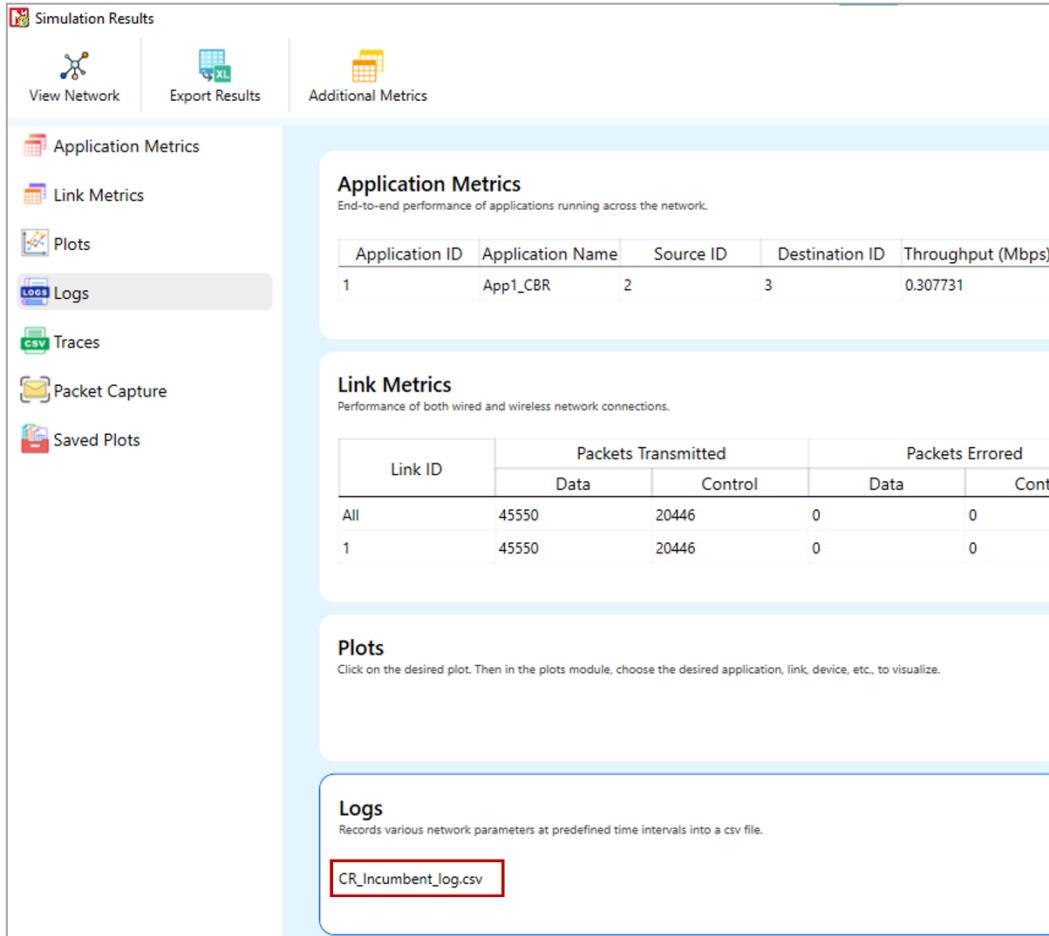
Simulation Results

View Network
Export Results
Additional Metrics

Application Metrics
Link Metrics
Plots
Logs
Traces
Packet Capture
Saved Plots

Application Metrics
End-to-end performance of applications running across the network.

| Application ID | Application Name | Source ID | Destination ID | Throughput (Mbps) |
|---|---|---|---|---|
| 1 | App1_CBR | 2 | 3 | 0.307731 |

Link Metrics
Performance of both wired and wireless network connections.

| Link ID | Packets Transmitted Data | Packets Transmitted Control | Packets Errored Data | Packets Errored Cont |
|---|---|---|---|---|
| All | 45550 | 20446 | 0 | 0 |
| 1 | 45550 | 20446 | 0 | 0 |

Plots
Click on the desired plot. Then in the plots module, choose the desired application, link, device, etc., to visualize.

Logs
Records various network parameters at predefined time intervals into a csv file.

CR_Incumbent_log.csv